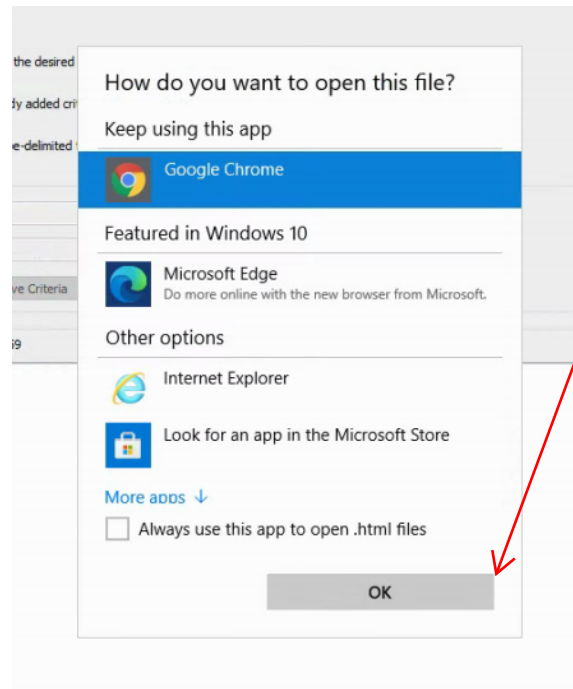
the desired
dy added cri
e-delimited
ve Criteria
59

How do you want to open this file?

Keep using this app

Google Chrome

Featured in Windows 10

Microsoft Edge
Do more online with the new browser from Microsoft.

Other options

Internet Explorer

Look for an app in the Microsoft Store

More apps ↓

Always use this app to open .html files

OK